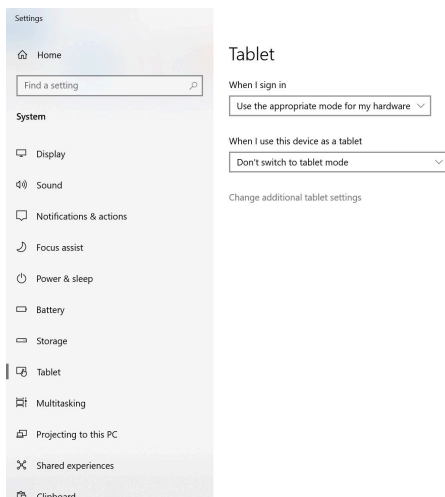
Settings

Home

Find a setting

System

Display

Sound

Notifications & actions

Focus assist

Power & sleep

Battery

Storage

Tablet

Multitasking

Projecting to this PC

Shared experiences

Clipboard

Tablet

When I sign in

Use the appropriate mode for my hardware

When I use this device as a tablet

Don't switch to tablet mode

Change additional tablet settings